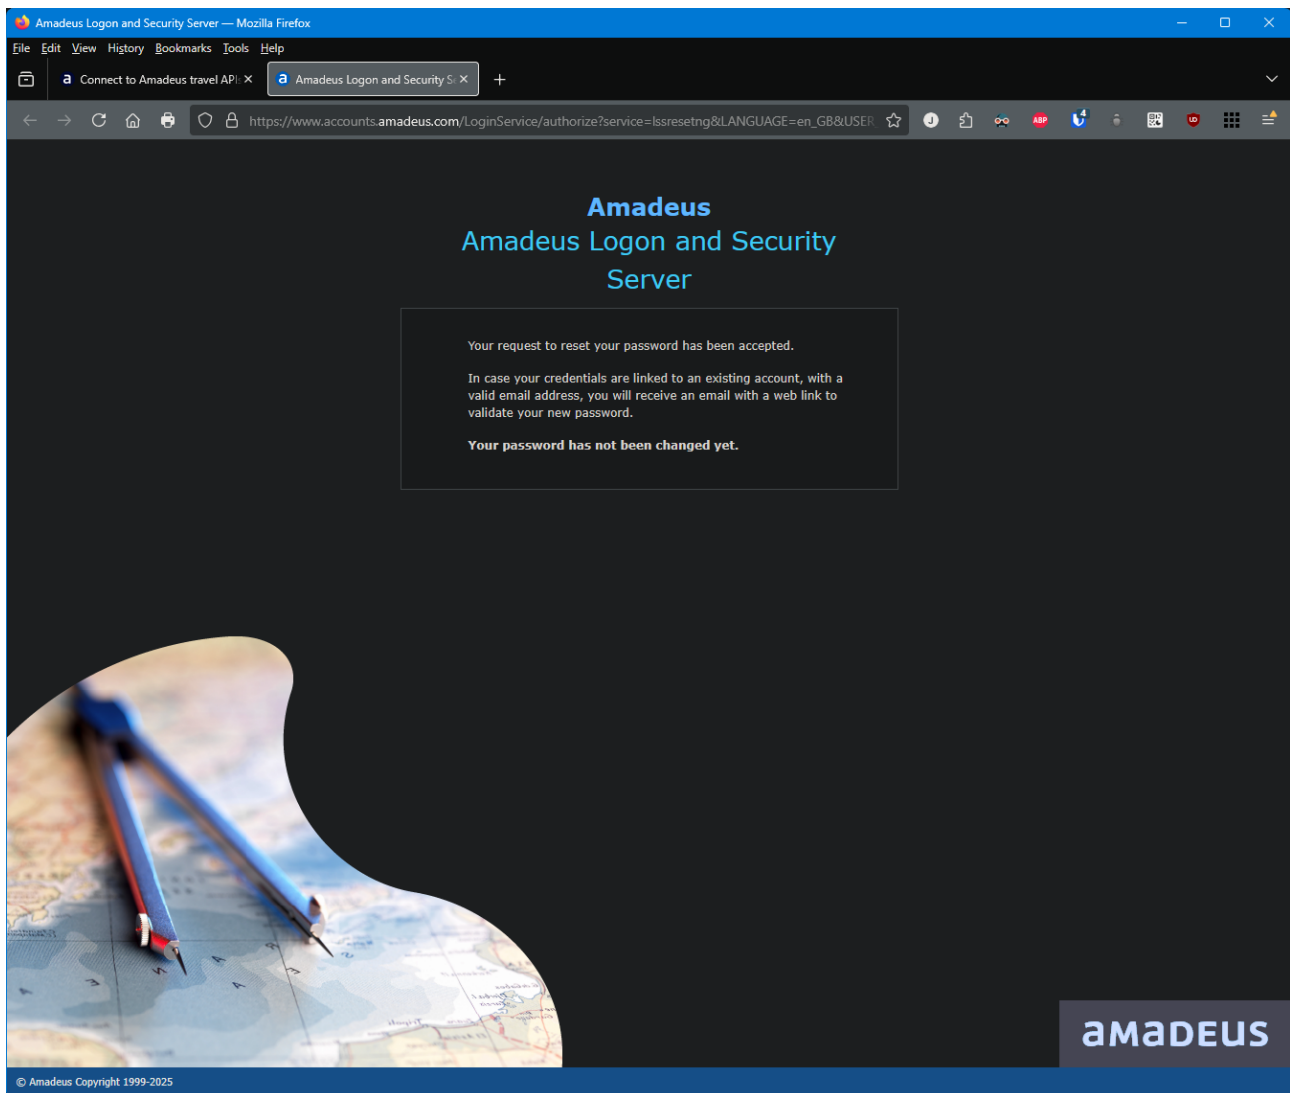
Amadeus Logon and Security Server — Mozilla Firefox

File Edit View History Bookmarks Tools Help

a Connect to Amadeus travel API ×
a Amadeus Logon and Security S ×
+

https://www.accounts.amadeus.com/LoginService/authorize?service=lssresetng&LANGUAGE=en_GB&USER

ABP

Amadeus
Amadeus Logon and Security Server

Your request to reset your password has been accepted.

In case your credentials are linked to an existing account, with a valid email address, you will receive an email with a web link to validate your new password.

**Your password has not been changed yet.**

amadeus

© Amadeus Copyright 1999-2025